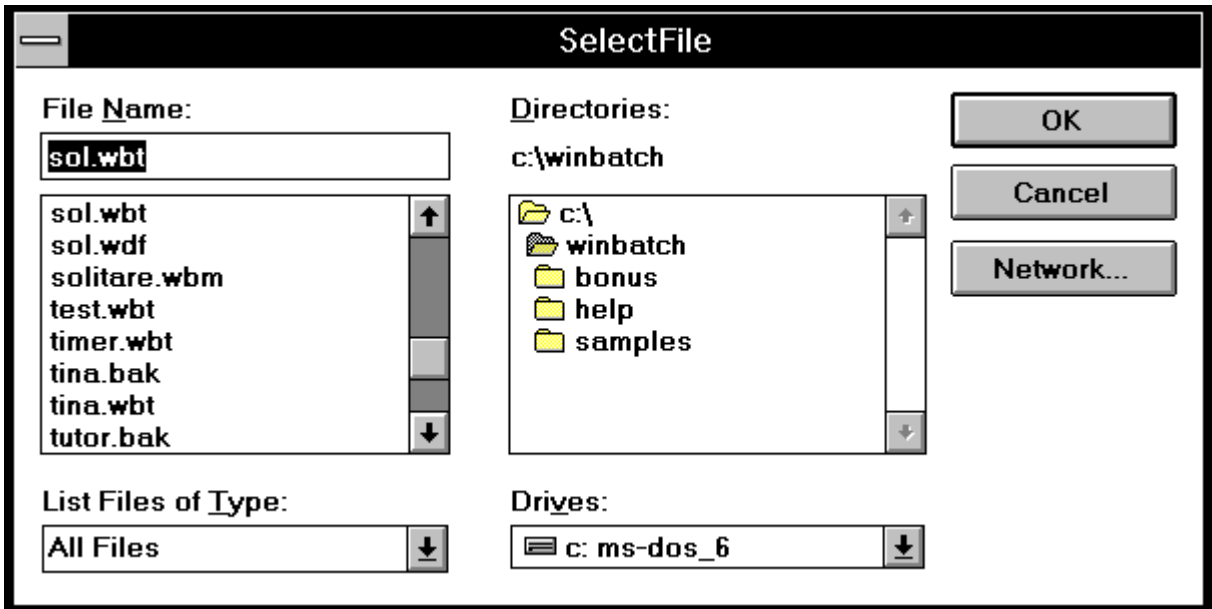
SelectFile

File Name:

sol.wbt

sol.wbt
sol.wdf
solitare.wbm
test.wbt
timer.wbt
tina.bak
tina.wbt
tutor.bak

List Files of Type:

All Files

Directories:

c:\winbatch

c:\
winbatch
bonus
help
samples

Drives:

c: ms-dos_6

OK

Cancel

Network...